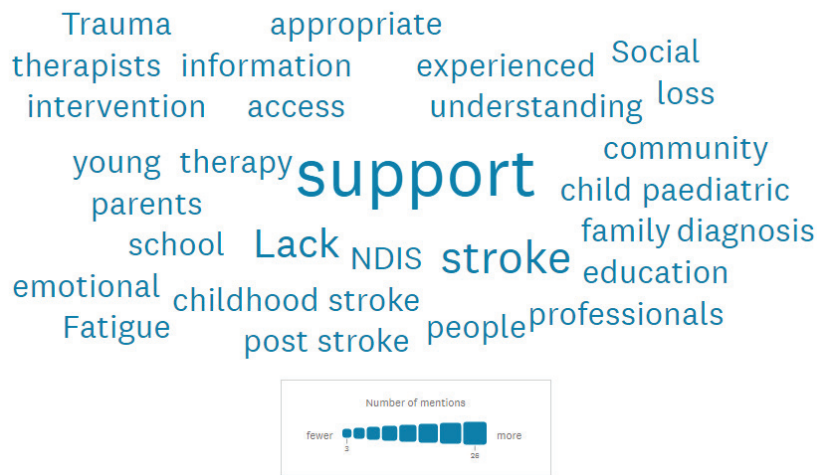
Trauma appropriate
therapists information experienced Social
intervention access understanding loss
young therapy support community
parents child paediatric
school Lack NDIS stroke family diagnosis
emotional childhood stroke education
Fatigue post stroke people professionals

Number of mentions
fewer more
3 26